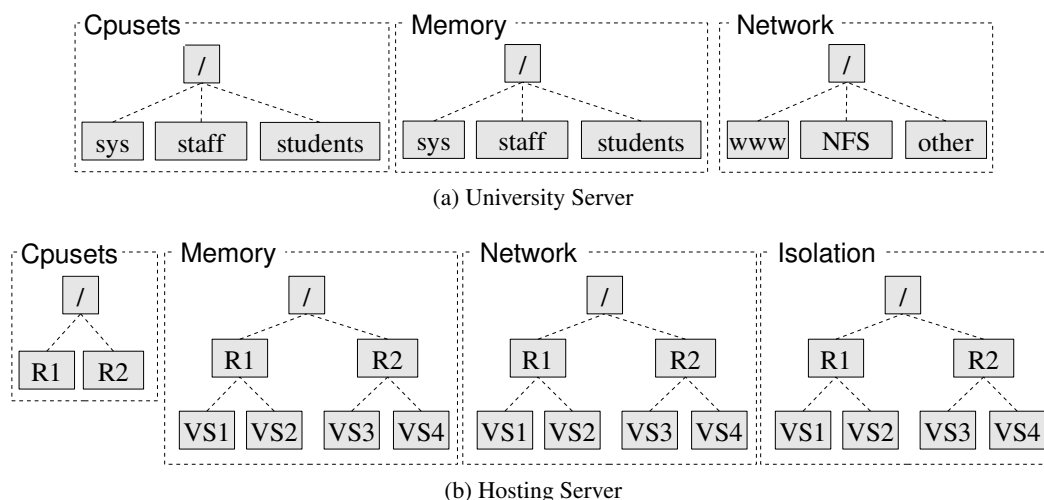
Cpusets
/
sys staff students

Memory
/
sys staff students

Network
/
www NFS other

(a) University Server

Cpusets
/
R1 R2

Memory
/
R1 R2
VS1 VS2 VS3 VS4

Network
/
R1 R2
VS1 VS2 VS3 VS4

Isolation
/
R1 R2
VS1 VS2 VS3 VS4

(b) Hosting Server